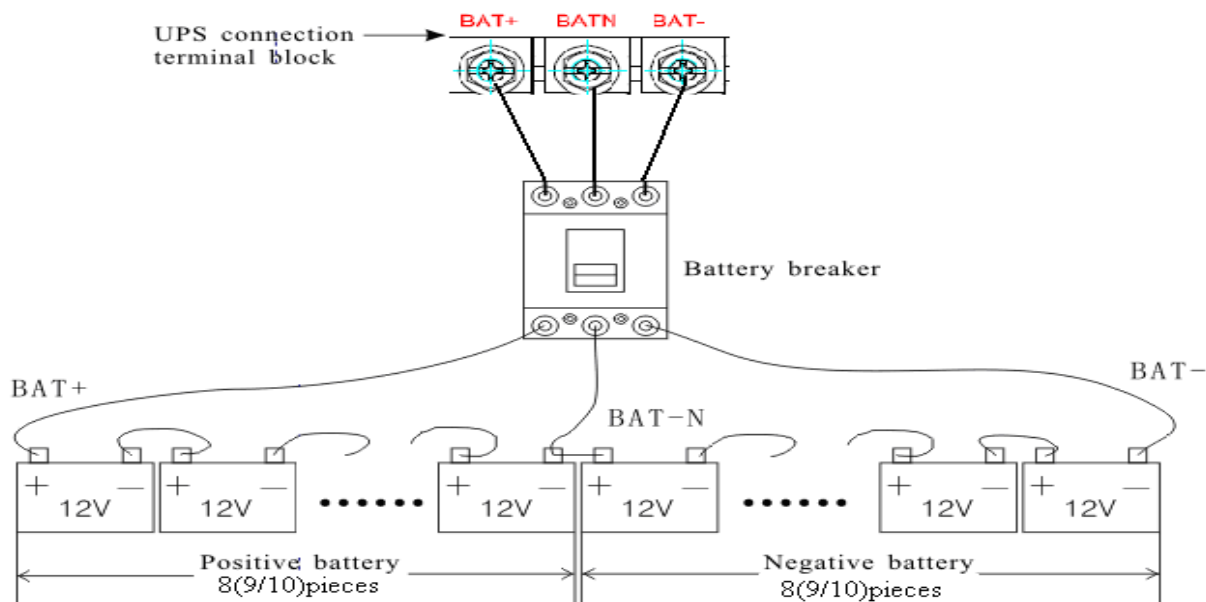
UPS connection terminal block

BAT+ BATN BAT-

Battery breaker

BAT+

BAT-N

BAT-

+ — 12V + — 12V •••••• + — 12V + — 12V •••••• + — 12V + — 12V

Positive battery 8(9/10)pieces

Negative battery 8(9/10)pieces